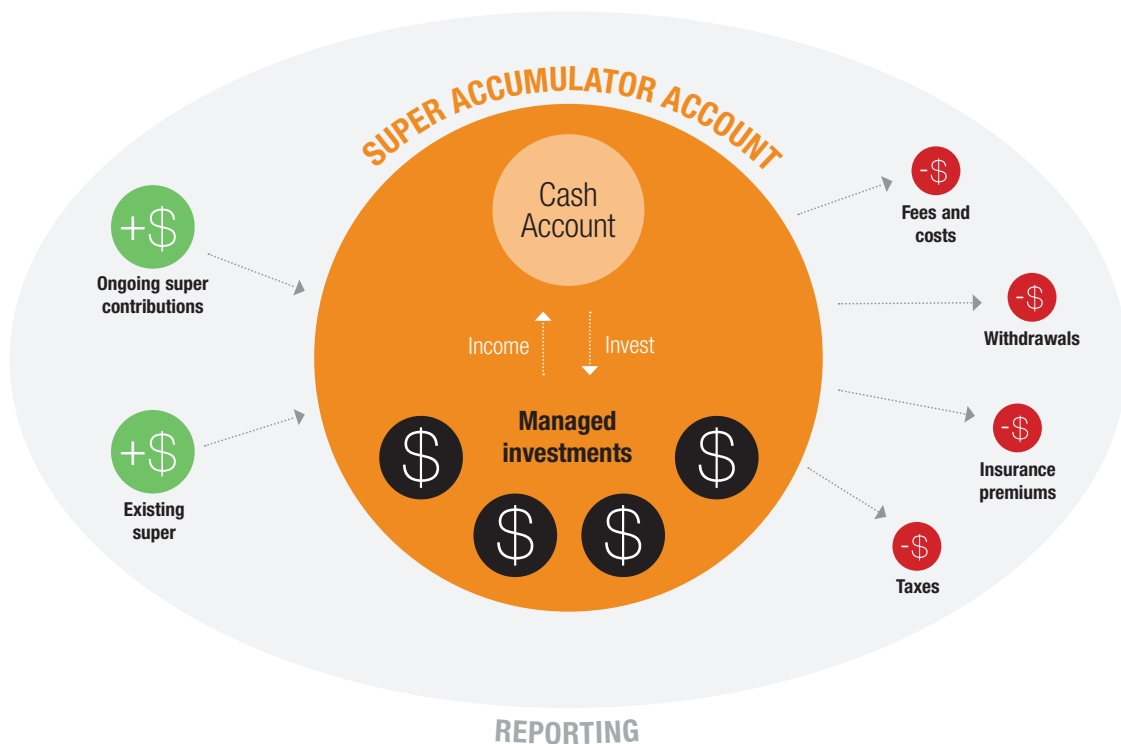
SUPER ACCUMULATOR ACCOUNT

+\$

Ongoing super contributions

+\$

Existing super

Cash Account

Income

Invest

Managed investments

\$

\$

\$

\$

-\$

Fees and costs

-\$

Withdrawals

-\$

Insurance premiums

-\$

Taxes

REPORTING